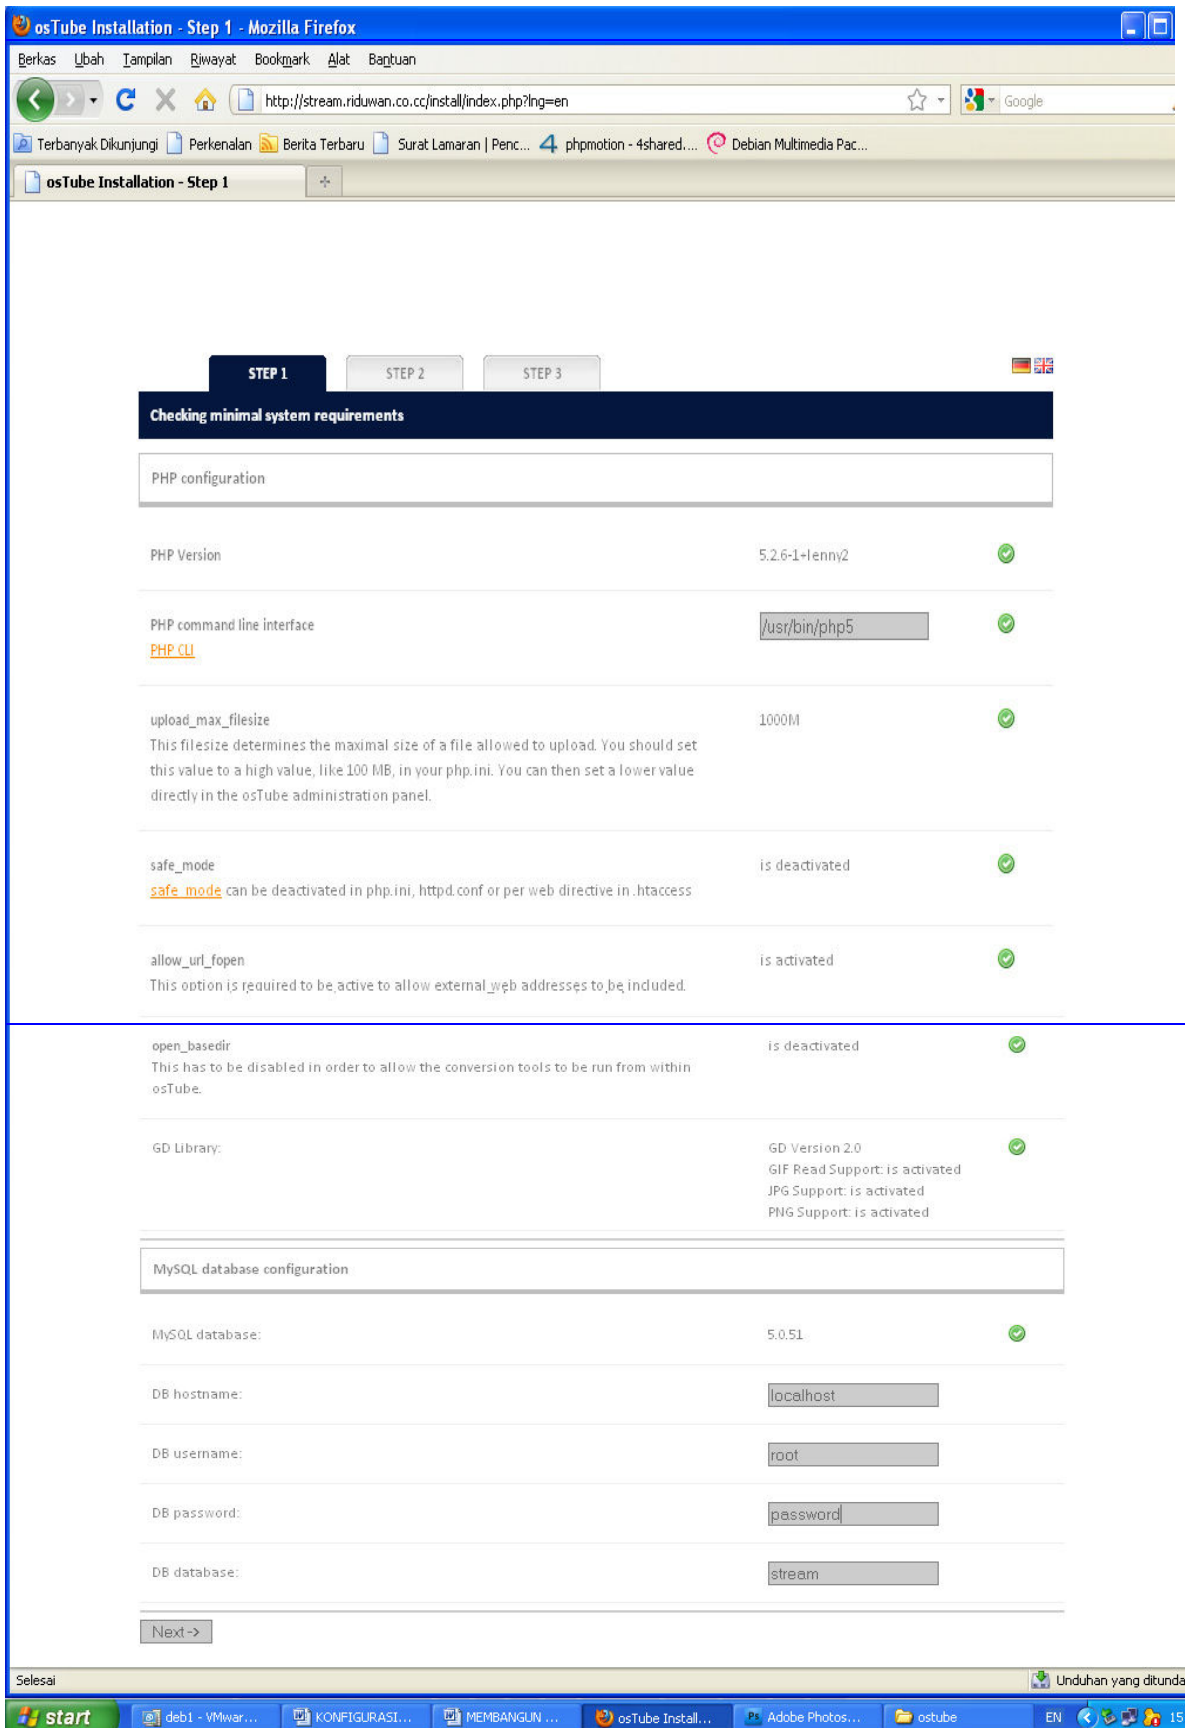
osTube Installation - Step 1 - Mozilla Firefox

Berkas Ubah Tampilan Riwayat Bookmark Alat Bantuan

http://stream.riduwan.co.cc/install/index.php?lng=en

Google

Terbanyak Dikunjungi Perkenalan Berita Terbaru Surat Lamaran | Penc... phpmotion - 4shared.... Debian Multimedia Pac...

osTube Installation - Step 1

STEP 1 STEP 2 STEP 3

Checking minimal system requirements

PHP configuration

| | | |
|---|---|---|
| PHP Version | 5.2.6-1+lenny2 | |
| PHP command line interface PHP CLI | /usr/bin/php5 | |
| upload_max_filesize This filesize determines the maximal size of a file allowed to upload. You should set this value to a high value, like 100 MB, in your php.ini. You can then set a lower value directly in the osTube administration panel. | 1000M | |
| safe_mode safe_mode can be deactivated in php.ini, httpd.conf or per web directive in .htaccess | is deactivated | |
| allow_url_fopen This option is required to be active to allow external web addresses to be included. | is activated | |
| open_basedir This has to be disabled in order to allow the conversion tools to be run from within osTube. | is deactivated | |
| GD Library: | GD Version 2.0 GIF Read Support: is activated JPG Support: is activated PNG Support: is activated | |

MySQL database configuration

| | | |
|---|---|---|
| MySQL database: | 5.0.51 | |
| DB hostname: | localhost | |
| DB username: | root | |
| DB password: | password | |
| DB database: | stream | |

Next ->

Selesai

Unduhan yang ditunda

start deb1 - VMwar... KONFIGURASI... MEMBANGUN ... osTube Install... Adobe Photos... ostube EN 15